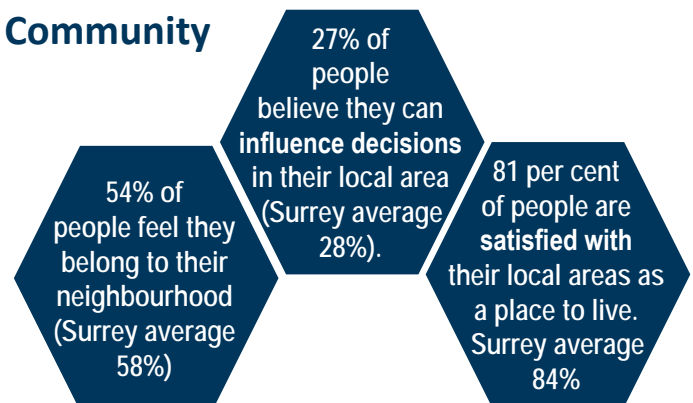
Community

54% of people feel they belong to their neighbourhood (Surrey average 58%)

27% of people believe they can influence decisions in their local area (Surrey average 28%).

81 per cent of people are satisfied with their local areas as a place to live. Surrey average 84%